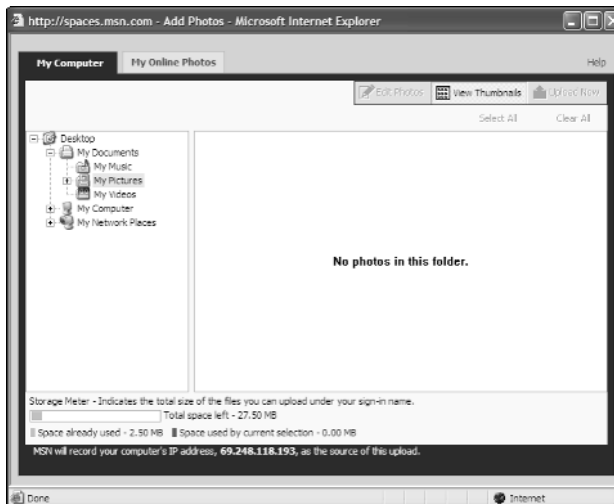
http://spaces.msn.com - Add Photos - Microsoft Internet Explorer

My Computer
My Online Photos
Help

Edit Photos
View Thumbnails
Upload Now

Select All
Clear All

Desktop
My Documents
My Music
My Pictures
My Videos
My Computer
My Network Places

No photos in this folder.

Storage Meter - Indicates the total size of the files you can upload under your sign-in name.
Total space left - 27.50 MB
Space already used - 2.50 MB
Space used by current selection - 0.00 MB

MSN will record your computer's IP address, **69.248.118.193**, as the source of this upload.

Done
Internet